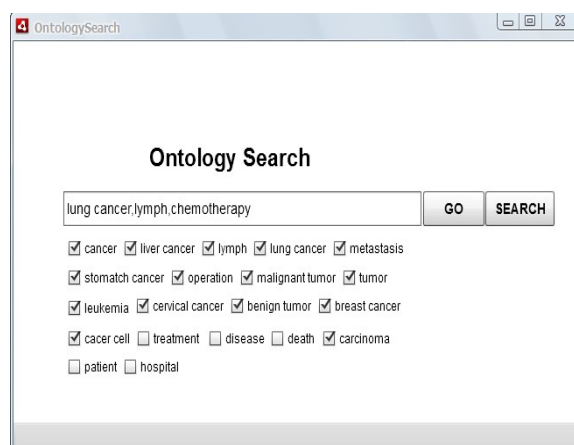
OntologySearch

Ontology Search

lung cancer,lymph,chemotherapy

GO

SEARCH

☑ cancer ☑ liver cancer ☑ lymph ☑ lung cancer ☑ metastasis

☑ stomatch cancer ☑ operation ☑ malignant tumor ☑ tumor

☑ leukemia ☑ cervical cancer ☑ benign tumor ☑ breast cancer

☑ cacer cell ☐ treatment ☐ disease ☐ death ☑ carcinoma

☐ patient ☐ hospital